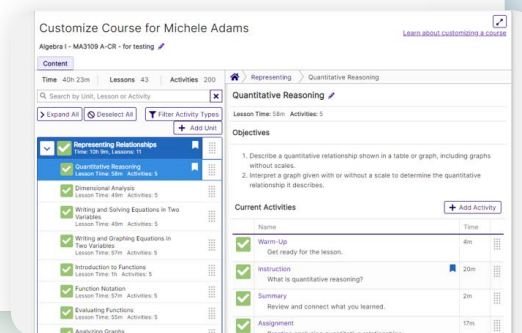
Customize Course for Michele Adams

Learn about customizing a course

Algebra I - MA3109 A-CR - for testing

Content

Time 40h 23m | Lessons 43 | Activities 200

Search by Unit, Lesson or Activity

Expand All | Deselect All | Filter Activity Types

+ Add Unit

Representing Relationships
Time: 10h 9m, Lessons: 11

Quantitative Reasoning
Lesson Time: 58m Activities: 5

Dimensional Analysis
Lesson Time: 49m Activities: 5

Writing and Solving Equations in Two Variables
Lesson Time: 49m Activities: 5

Writing and Graphing Equations in Two Variables
Lesson Time: 57m Activities: 5

Introduction to Functions
Lesson Time: 1h Activities: 5

Function Notation
Lesson Time: 57m Activities: 5

Evaluating Functions
Lesson Time: 55m Activities: 5

Analyzing Graphs

Representing > Quantitative Reasoning

Quantitative Reasoning

Lesson Time: 58m Activities: 5

Objectives

1. Describe a quantitative relationship shown in a table or graph, including graphs without scales.
2. Interpret a graph given with or without a scale to determine the quantitative relationship it describes.

Current Activities

+ Add Activity

| Name | Time |
|---|---|
| Warm-Up<br>Get ready for the lesson. | 4m |
| Instruction<br>What is quantitative reasoning? | 20m |
| Summary<br>Review and connect what you learned. | 2m |
| Assignment<br>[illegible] | 17m |